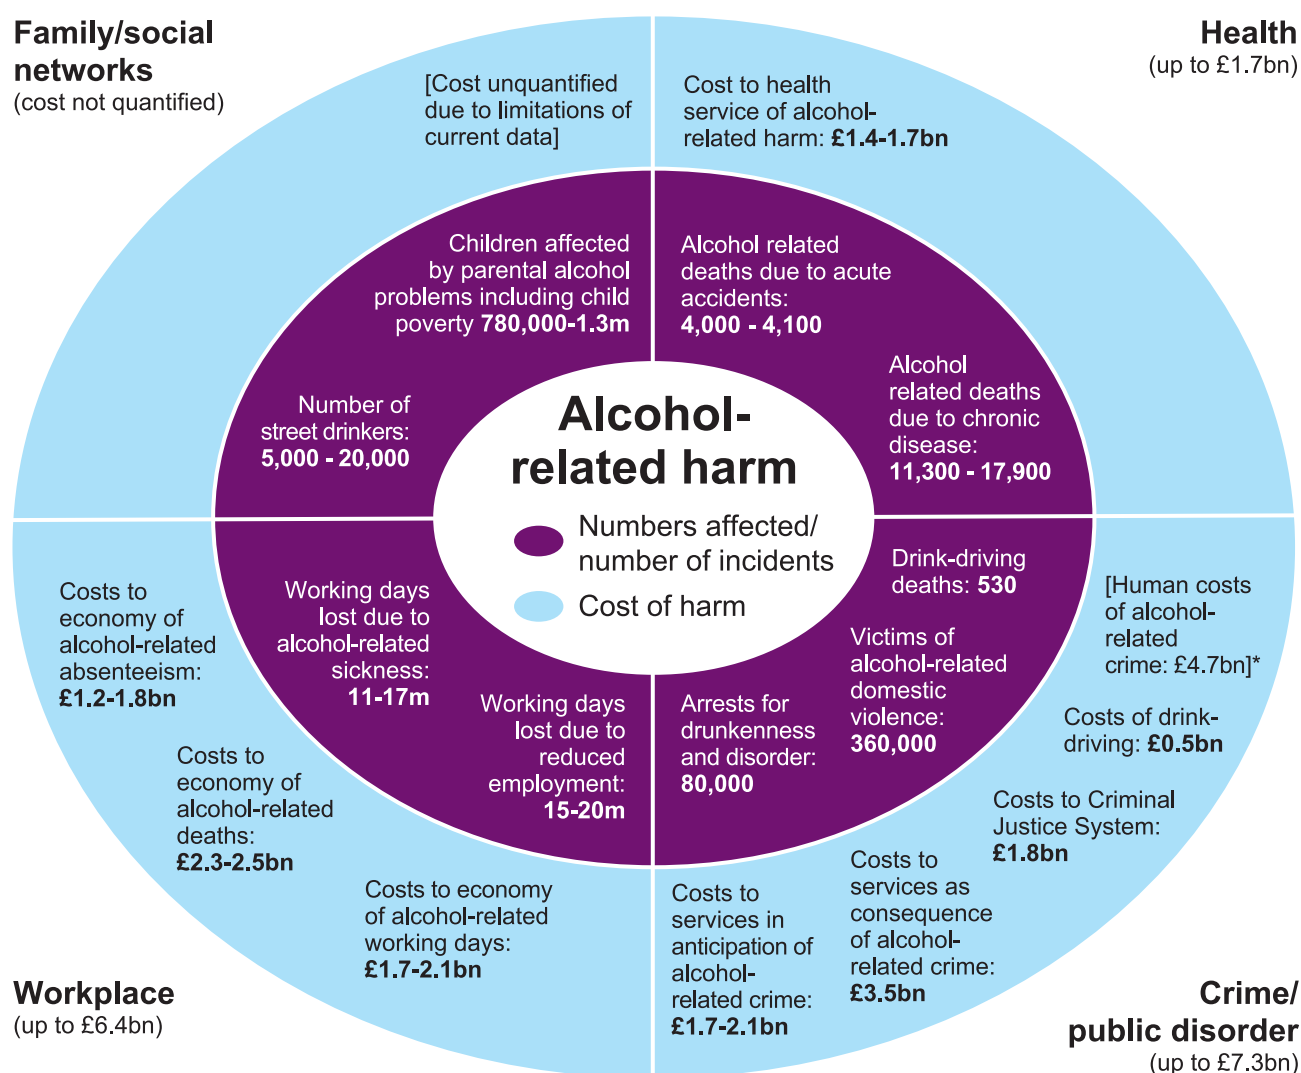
Family/social networks
(cost not quantified)

Health
(up to £1.7bn)

[Cost unquantified due to limitations of current data]

Cost to health service of alcohol-related harm: **£1.4-1.7bn**

Children affected by parental alcohol problems including child poverty **780,000-1.3m**

Alcohol related deaths due to acute accidents: **4,000 - 4,100**

Number of street drinkers: **5,000 - 20,000**

Alcohol-related harm

Alcohol related deaths due to chronic disease: **11,300 - 17,900**

Numbers affected/ number of incidents

Cost of harm

Drink-driving deaths: **530**

Costs to economy of alcohol-related absenteeism: **£1.2-1.8bn**

Working days lost due to alcohol-related sickness: **11-17m**

[Human costs of alcohol-related crime: £4.7bn]*

Victims of alcohol-related domestic violence: **360,000**

Working days lost due to reduced employment: **15-20m**

Arrests for drunkenness and disorder: **80,000**

Costs of drink-driving: **£0.5bn**

Costs to economy of alcohol-related deaths: **£2.3-2.5bn**

Costs to Criminal Justice System: **£1.8bn**

Costs to services as consequence of alcohol-related crime: **£3.5bn**

Costs to economy of alcohol-related working days: **£1.7-2.1bn**

Costs to services in anticipation of alcohol-related crime: **£1.7-2.1bn**

Workplace
(up to £6.4bn)

Crime/ public disorder
(up to £7.3bn)